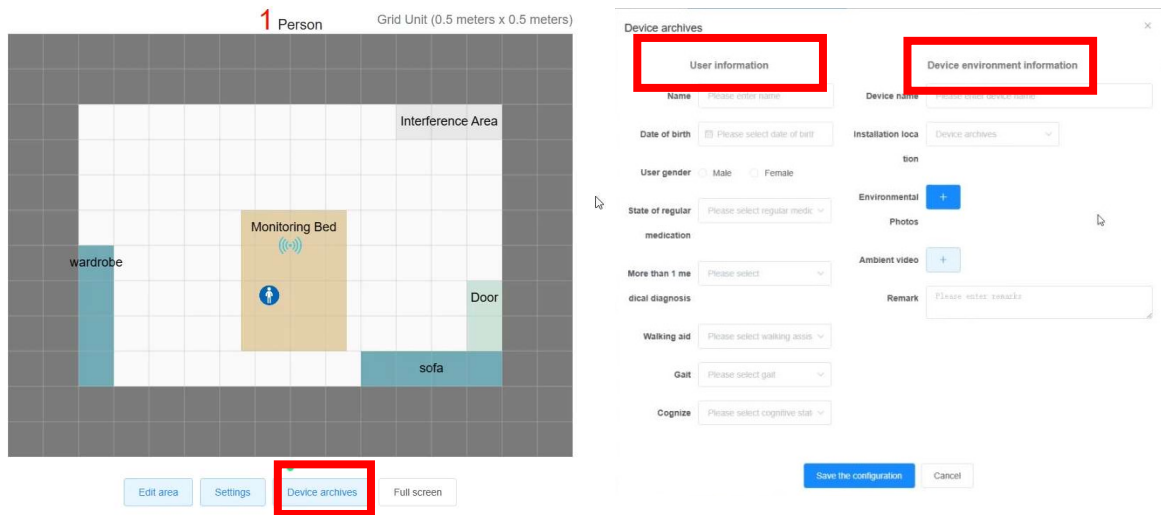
1 Person Grid Unit (0.5 meters x 0.5 meters)

Interference Area

Monitoring Bed

wardrobe

Door

sofa

Edit area Settings Device archives Full screen

Device archives ×

User information

Device environment information

Name Please enter name

Date of birth Please select date of birth

User gender Male Female

State of regular medication Please select regular medic

More than 1 medical diagnosis Please select

Walking aid Please select walking assis

Gait Please select gait

Cognize Please select cognitive stat

Device name Please enter device name

Installation location Device archives

Environmental Photos +

Ambient video +

Remark Please enter remarks

Save the configuration Cancel